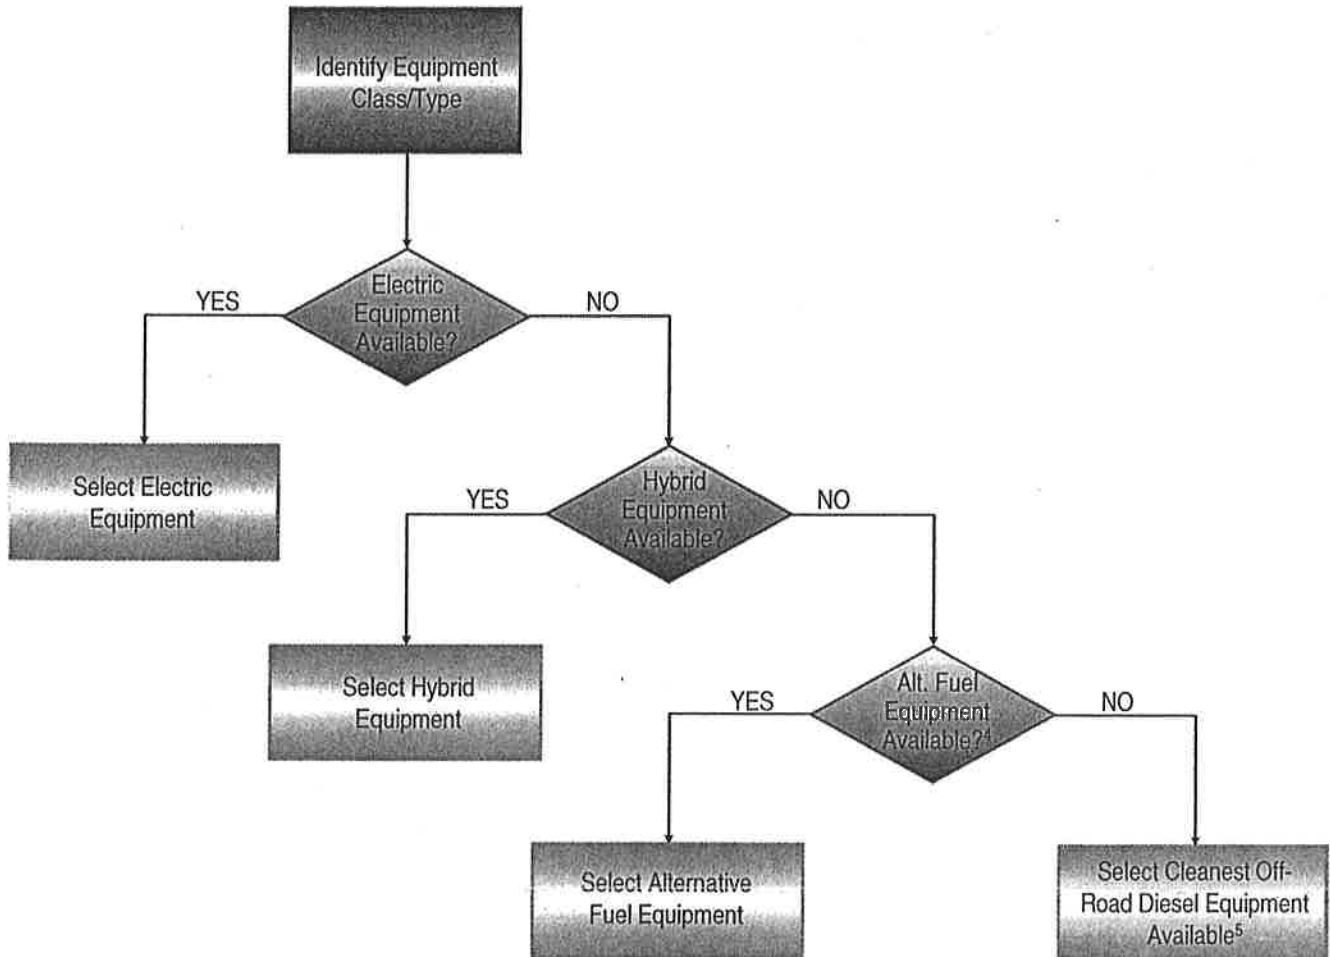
Identify Equipment Class/Type

YES

Electric Equipment Available?

NO

Select Electric Equipment

YES

Hybrid Equipment Available?

NO

Select Hybrid Equipment

YES

Alt. Fuel Equipment Available?$^4$

NO

Select Alternative Fuel Equipment

Select Cleanest Off-Road Diesel Equipment Available$^5$